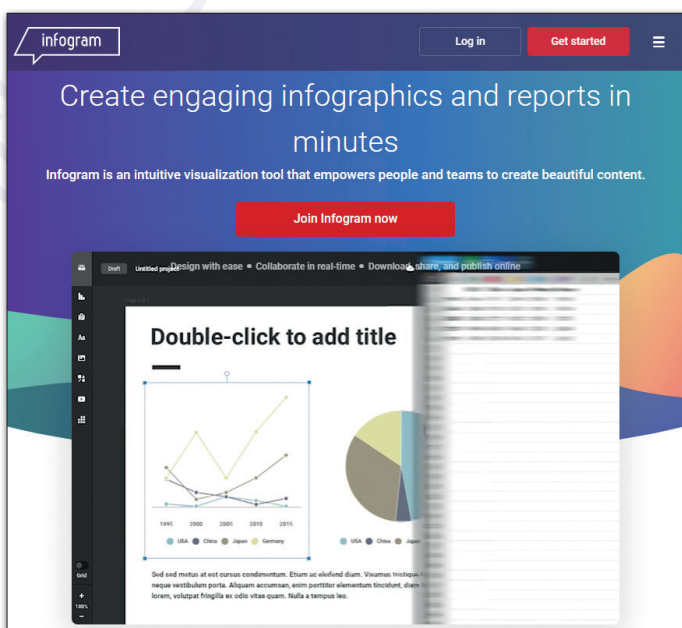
infogram

Log in

Get started

Create engaging infographics and reports in minutes

Infogram is an intuitive visualization tool that empowers people and teams to create beautiful content.

Join Infogram now

Draft

Untitled project

Design with ease • Collaborate in real-time • Download, share, and publish online

Double-click to add title

1995 2000 2005 2010 2015

USA China Japan Germany

USA China Japan

Sed sed metus at est cursus condimentum. Etiam ac eleifend diam. Vivamus tristique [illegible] neque vestibulum porta. Aliquam accumsan, enim porttitor elementum tincidunt, diam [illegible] lorem, volutpat fringilla ex odio vitae quam. Nulla a tempus leo.

Grid

100%